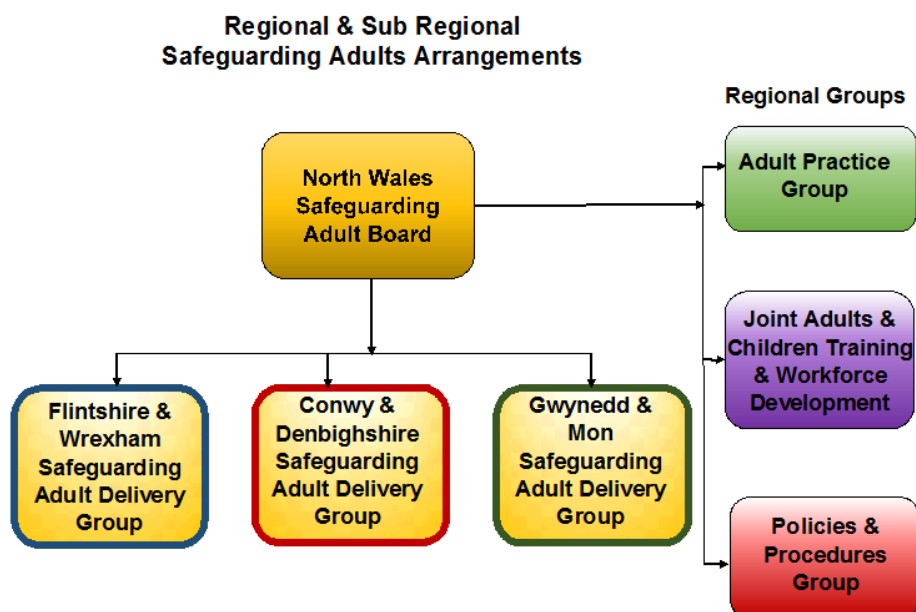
Regional & Sub Regional Safeguarding Adults Arrangements

Regional Groups

North Wales Safeguarding Adult Board

Adult Practice Group

Joint Adults & Children Training & Workforce Development

Policies & Procedures Group

Flintshire & Wrexham Safeguarding Adult Delivery Group

Conwy & Denbighshire Safeguarding Adult Delivery Group

Gwynedd & Mon Safeguarding Adult Delivery Group